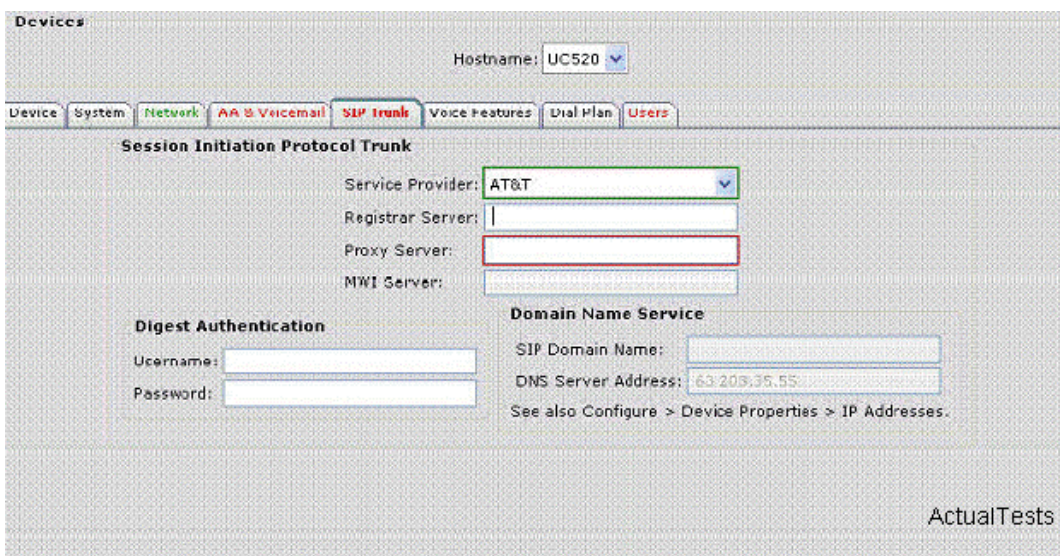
Devices

Hostname: UC520

Device | System | Network | AA & Voicemail | SIP Trunk | Voice Features | Dial Plan | Users

Session Initiation Protocol Trunk

Service Provider: AT&T

Registrar Server:

Proxy Server:

MWI Server:

Digest Authentication

Username:

Password:

Domain Name Service

SIP Domain Name:

DNS Server Address: 63.203.35.55

See also Configure > Device Properties > IP Addresses.

ActualTests